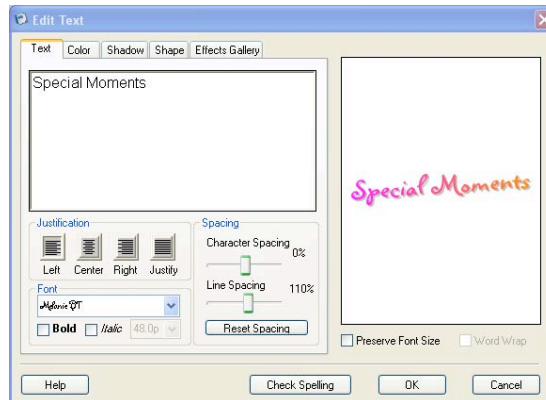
Edit Text

Text Color Shadow Shape Effects Gallery

Special Moments

Justification
Left Center Right Justify

Spacing
Character Spacing 0%
Line Spacing 110%
Reset Spacing

Font
Melanie BT
Bold Italic 48.0p

Special Moments

Preserve Font Size
Word Wrap

Help
Check Spelling
OK
Cancel